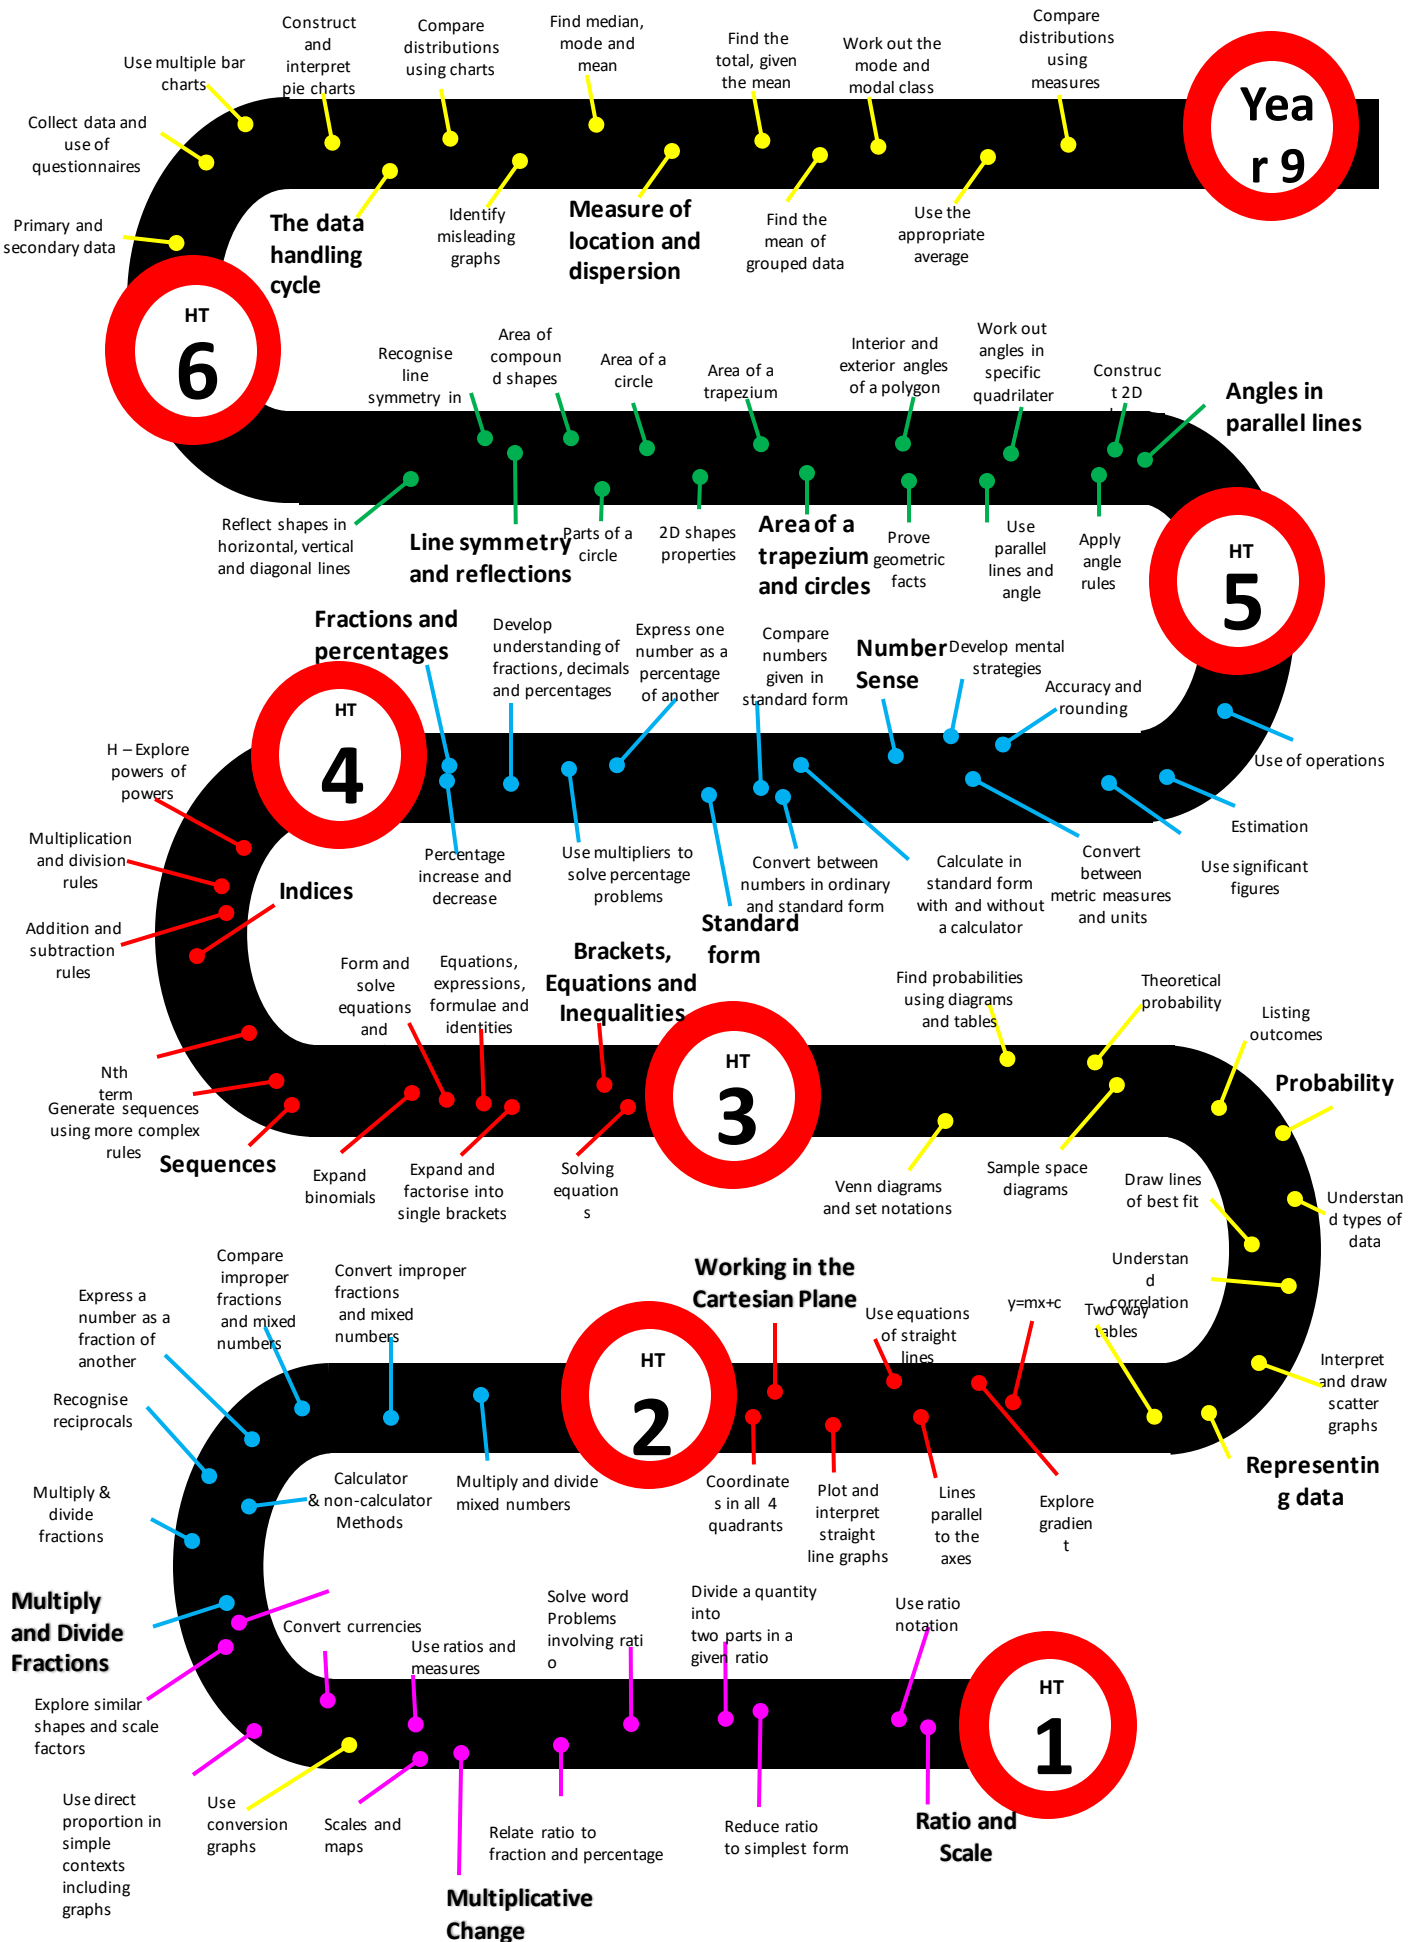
Year 9

Use multiple bar charts
Construct and interpret pie charts
Compare distributions using charts
Find median, mode and mean
Find the total, given the mean
Work out the mode and modal class
Compare distributions using measures
Collect data and use of questionnaires
Primary and secondary data
The data handling cycle
Identify misleading graphs
Measure of location and dispersion
Find the mean of grouped data
Use the appropriate average

HT 6

Recognise line symmetry in
Area of compound shapes
Area of a circle
Area of a trapezium
Interior and exterior angles of a polygon
Work out angles in specific quadrilater
Construct 2D
Angles in parallel lines
Reflect shapes in horizontal, vertical and diagonal lines
Line symmetry and reflections
Parts of a circle
2D shapes properties
Area of a trapezium and circles
Prove geometric facts
Use parallel lines and angle
Apply angle rules

HT 5

Fractions and percentages
Develop understanding of fractions, decimals and percentages
Express one number as a percentage of another
Compare numbers given in standard form
Number Sense
Develop mental strategies
Accuracy and rounding
Use of operations
Estimation
Use significant figures

HT 4

H – Explore powers of powers
Multiplication and division rules
Addition and subtraction rules
Indices
Percentage increase and decrease
Use multipliers to solve percentage problems
Convert between numbers in ordinary and standard form
Calculate in standard form with and without a calculator
Convert between metric measures and units
Standard form
Form and solve equations and
Equations, expressions, formulae and identities
Brackets, Equations and Inequalities
Find probabilities using diagrams and tables
Theoretical probability
Listing outcomes
Probability
Nth term
Generate sequences using more complex rules
Sequences
Expand binomials
Expand and factorise into single brackets
Solving equations

HT 3

Venn diagrams and set notations
Sample space diagrams
Draw lines of best fit
Understand types of data
Understand correlation
Two way tables
Interpret and draw scatter graphs
Representing data
Compare improper fractions and mixed numbers
Convert improper fractions and mixed numbers
Working in the Cartesian Plane
Use equations of straight lines
y=mx+c
Express a number as a fraction of another
Recognise reciprocals

HT 2

Calculator & non-calculator Methods
Multiply and divide mixed numbers
Coordinates in all 4 quadrants
Plot and interpret straight line graphs
Lines parallel to the axes
Explore gradient
Multiply & divide fractions
Multiply and Divide Fractions
Convert currencies
Use ratios and measures
Solve word Problems involving ratio
Divide a quantity into two parts in a given ratio
Use ratio notation
Explore similar shapes and scale factors
Use direct proportion in simple contexts including graphs
Use conversion graphs
Scales and maps
Relate ratio to fraction and percentage
Reduce ratio to simplest form
Multiplicative Change

HT 1

Ratio and Scale